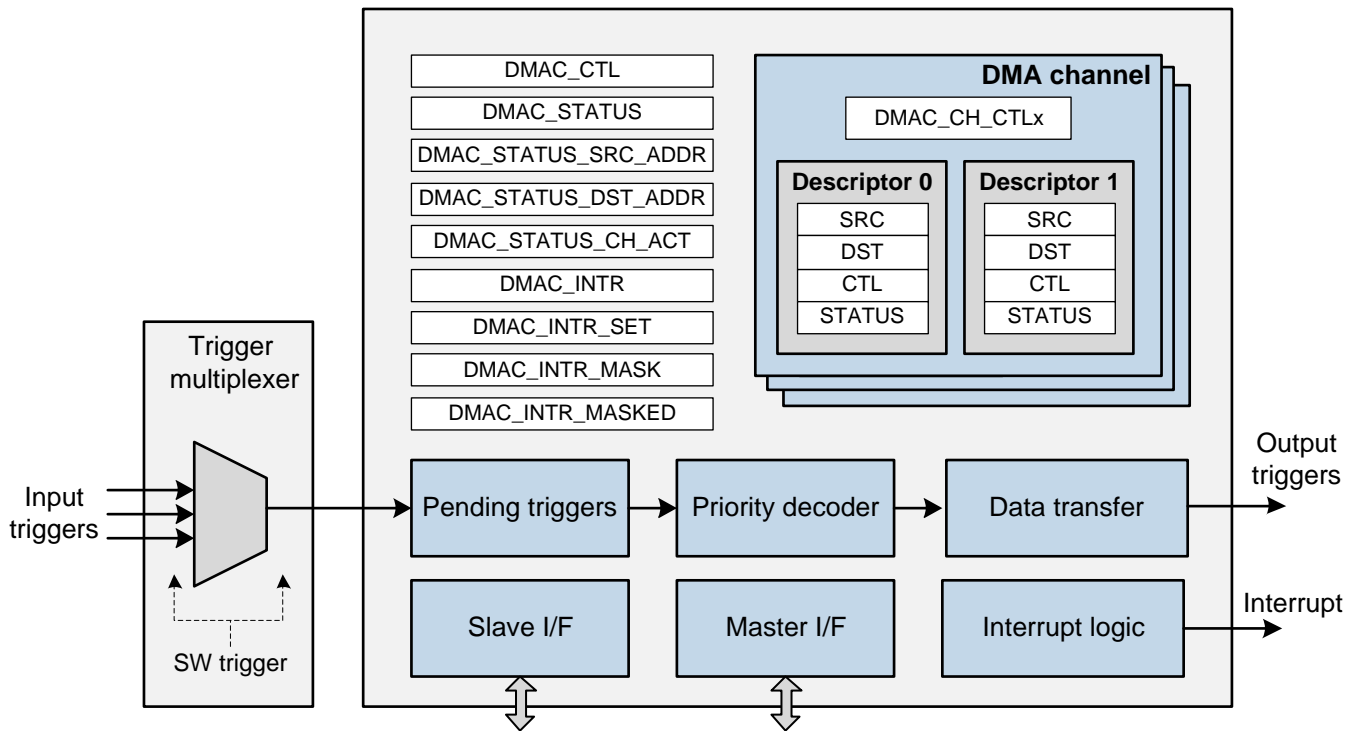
DMAC_CTL
DMAC_STATUS
DMAC_STATUS_SRC_ADDR
DMAC_STATUS_DST_ADDR
DMAC_STATUS_CH_ACT
DMAC_INTR
DMAC_INTR_SET
DMAC_INTR_MASK
DMAC_INTR_MASKED

DMA channel
DMAC_CH_CTLx

Descriptor 0
SRC
DST
CTL
STATUS

Descriptor 1
SRC
DST
CTL
STATUS

Trigger multiplexer

Input triggers

SW trigger

Pending triggers
Priority decoder
Data transfer

Output triggers

Slave I/F
Master I/F
Interrupt logic

Interrupt